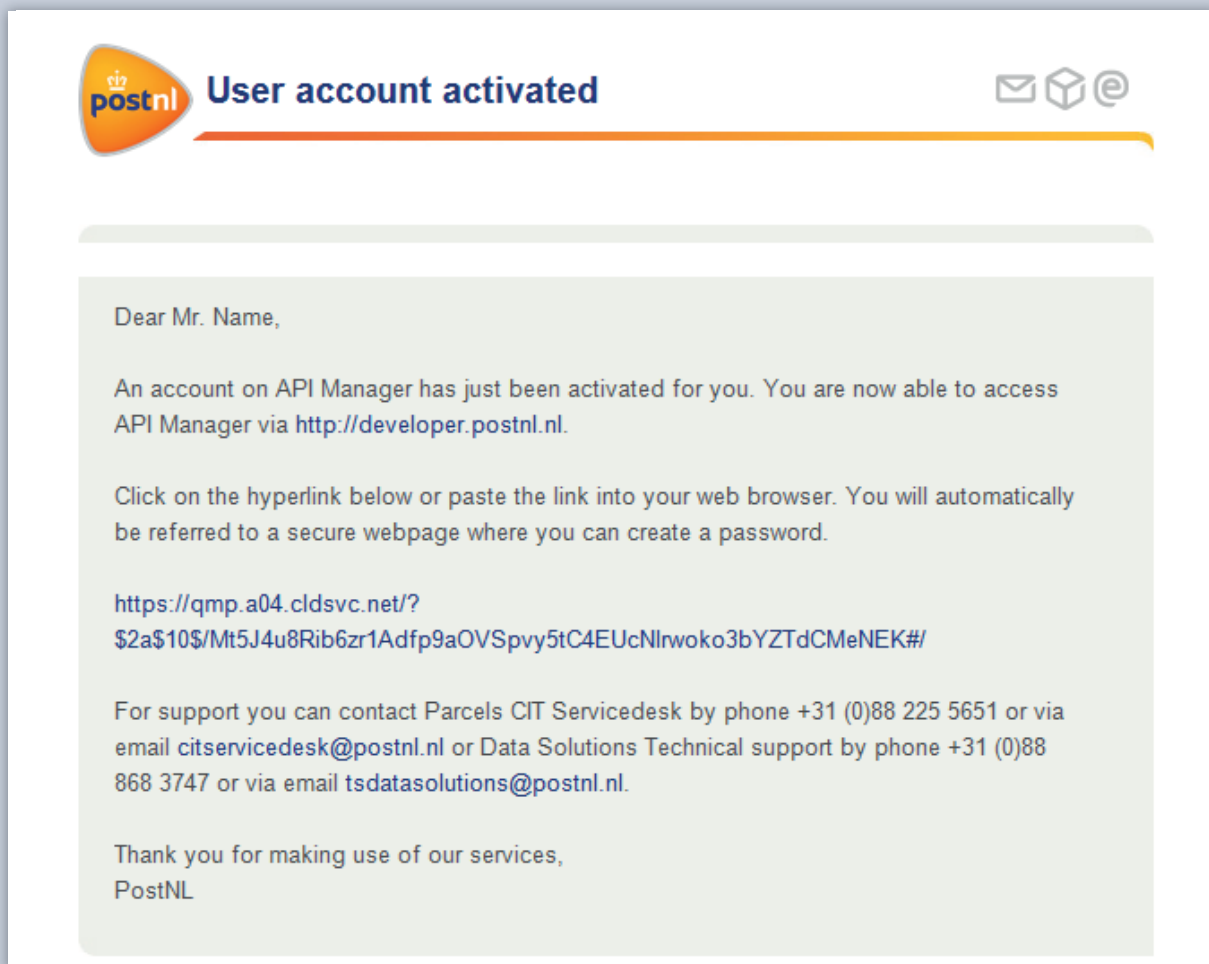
postnl

User account activated

Dear Mr. Name,

An account on API Manager has just been activated for you. You are now able to access API Manager via http://developer.postnl.nl.

Click on the hyperlink below or paste the link into your web browser. You will automatically be referred to a secure webpage where you can create a password.

https://qmp.a04.cldsvc.net/?\$2a\$10\$/Mt5J4u8Rib6zr1Adfp9aOVSpvy5tC4EUcNlrwoko3bYZTdCMeNEK#/

For support you can contact Parcels CIT Servicedesk by phone +31 (0)88 225 5651 or via email citservicedesk@postnl.nl or Data Solutions Technical support by phone +31 (0)88 868 3747 or via email tsdatasolutions@postnl.nl.

Thank you for making use of our services,
PostNL